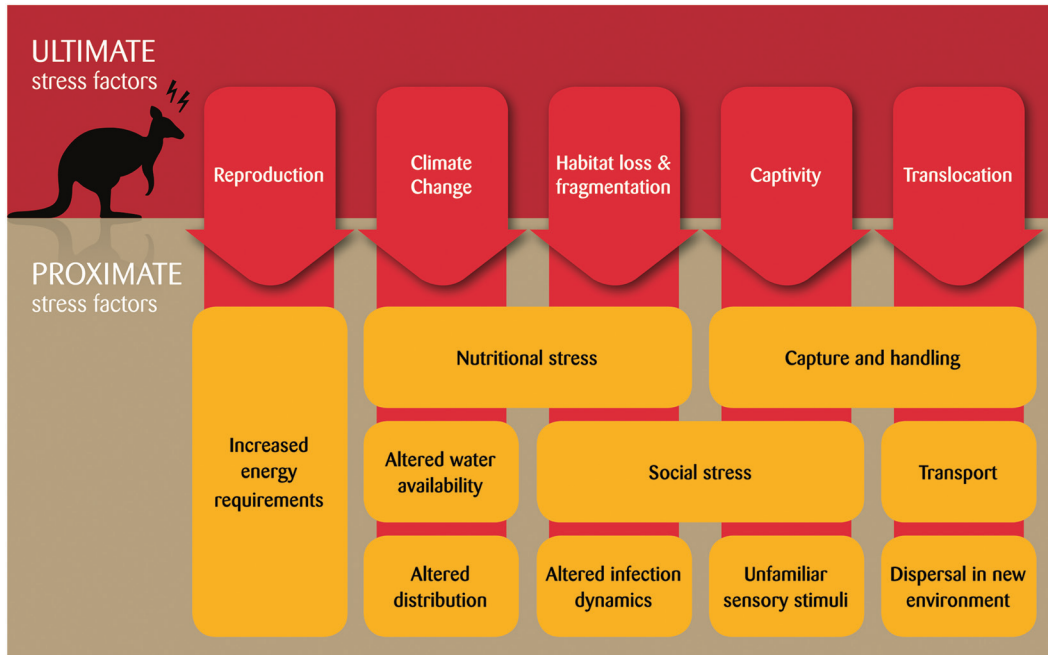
ULTIMATE
stress factors

Reproduction

Climate Change

Habitat loss & fragmentation

Captivity

Translocation

PROXIMATE
stress factors

Increased energy requirements

Nutritional stress

Capture and handling

Altered water availability

Social stress

Transport

Altered distribution

Altered infection dynamics

Unfamiliar sensory stimuli

Dispersal in new environment